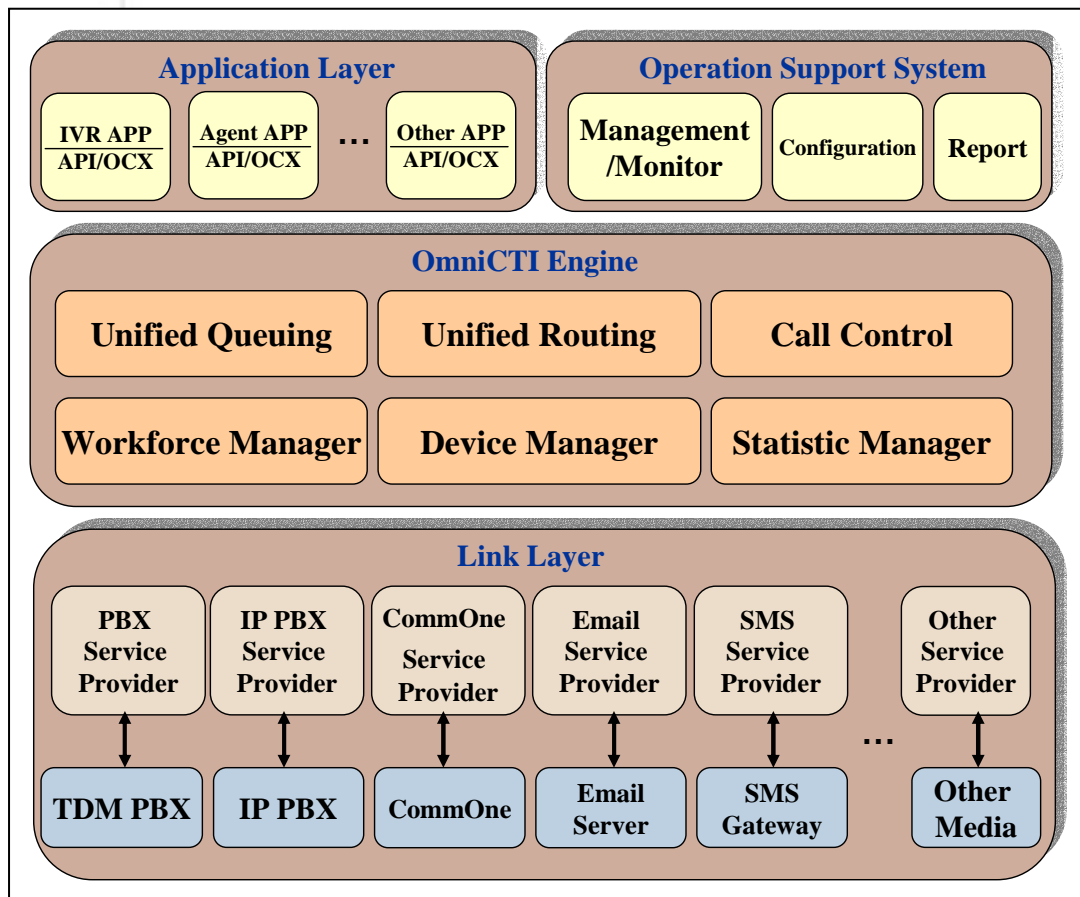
Application Layer

IVR APP
API/OCX

Agent APP
API/OCX

…

Other APP
API/OCX

Operation Support System

Management /Monitor

Configuration

Report

OmniCTI Engine

Unified Queuing

Unified Routing

Call Control

Workforce Manager

Device Manager

Statistic Manager

Link Layer

PBX Service Provider

IP PBX Service Provider

CommOne Service Provider

Email Service Provider

SMS Service Provider

…

Other Service Provider

TDM PBX

IP PBX

CommOne

Email Server

SMS Gateway

Other Media